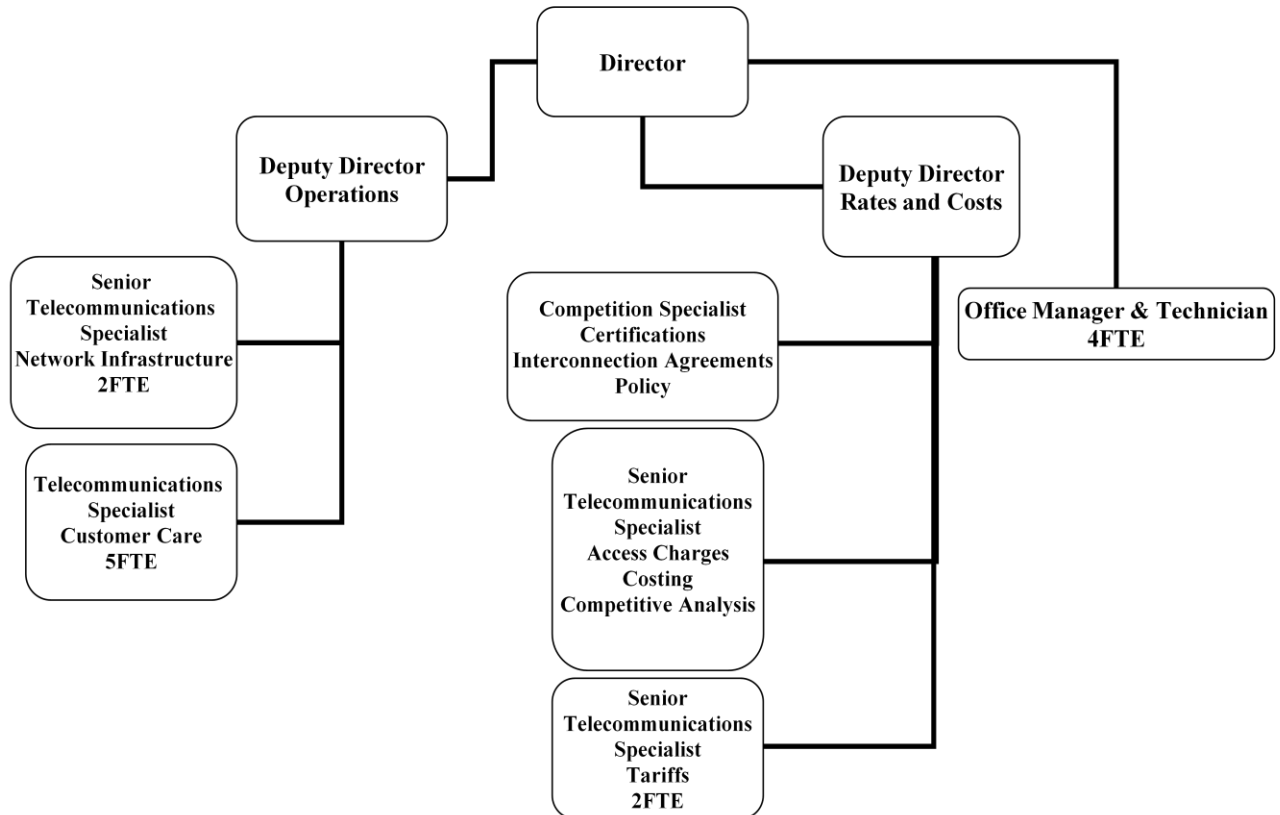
Director

Deputy Director
Operations

Deputy Director
Rates and Costs

Office Manager & Technician
4FTE

Senior
Telecommunications
Specialist
Network Infrastructure
2FTE

Telecommunications
Specialist
Customer Care
5FTE

Competition Specialist
Certifications
Interconnection Agreements
Policy

Senior
Telecommunications
Specialist
Access Charges
Costing
Competitive Analysis

Senior
Telecommunications
Specialist
Tariffs
2FTE